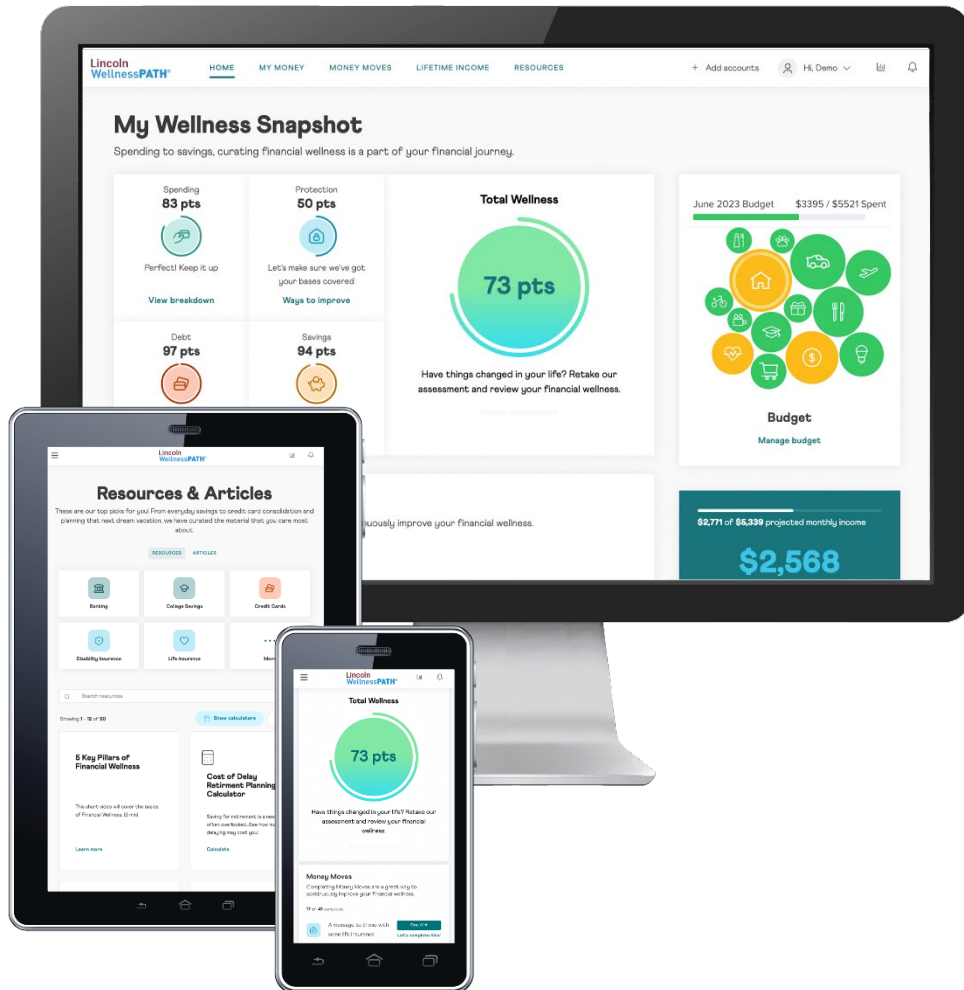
Lincoln WellnessPATH®

HOME MY MONEY MONEY MOVES LIFETIME INCOME RESOURCES

+ Add accounts Hi, Demo

My Wellness Snapshot

Spending to savings, curating financial wellness is a part of your financial journey.

Spending
83 pts
Perfect! Keep it up
View breakdown

Protection
50 pts
Let's make sure we've got your bases covered
Ways to improve

Debt
97 pts

Savings
94 pts

Total Wellness
73 pts
Have things changed in your life? Retake our assessment and review your financial wellness.

June 2023 Budget $3395 / $5521 Spent

Budget
Manage budget

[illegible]uously improve your financial wellness.

$2,771 of $5,339 projected monthly income
$2,568

Lincoln WellnessPATH®

Resources & Articles

These are our top picks for you! From everyday savings to credit card consolidation and planning that next dream vacation, we have curated the material that you care most about.

RESOURCES ARTICLES

Banking
College Savings
Credit Cards
Disability Insurance
Life Insurance
Mor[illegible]

Search resources

Showing 1 - 12 of 90

Show calculators

5 Key Pillars of Financial Wellness
This short video will cover the basics of Financial Wellness. (3 min)
Learn more

Cost of Delay Retirement Planning Calculator
Saving for retirement is a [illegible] often overlooked. See how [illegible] delaying may cost you!
Calculate

Lincoln WellnessPATH®

Total Wellness
73 pts
Have things changed in your life? Retake our assessment and review your financial wellness.

Money Moves
Completing Money Moves are a great way to continuously improve your financial wellness.
11 of 48 complete
A message to those with some life insurance
Let's complete this